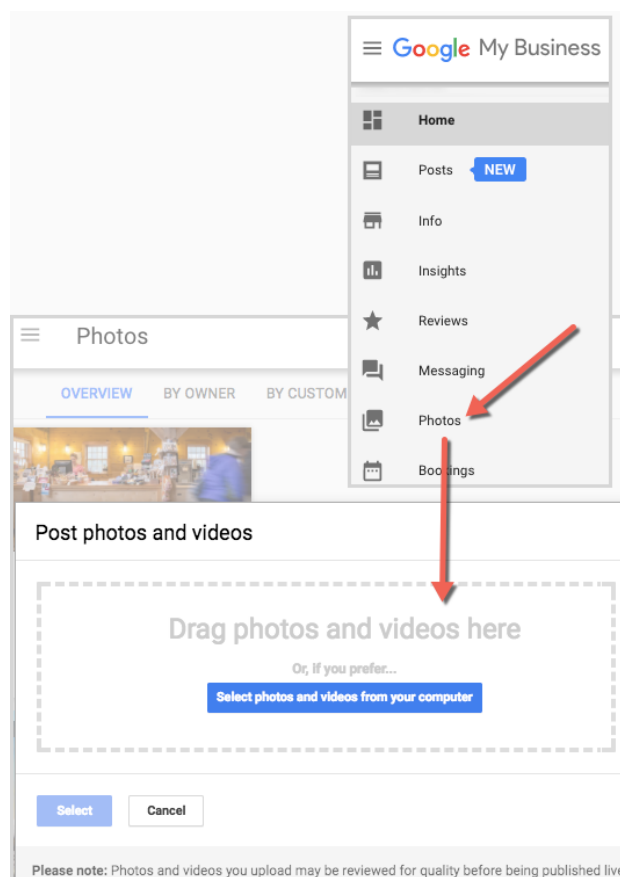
Google My Business

Home

Posts NEW

Info

Insights

Reviews

Messaging

Photos

Bookings

Photos

OVERVIEW BY OWNER BY CUSTOM

Post photos and videos

Drag photos and videos here

Or, if you prefer...

Select photos and videos from your computer

Select Cancel

Please note: Photos and videos you upload may be reviewed for quality before being published liv